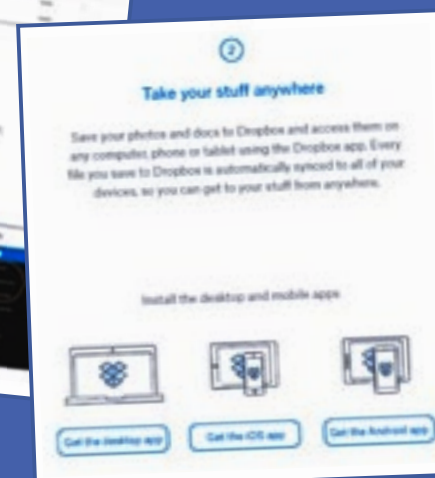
2

Take your stuff anywhere

Save your photos and docs to Dropbox and access them on any computer, phone or tablet using the Dropbox app. Every file you save to Dropbox is automatically synced to all of your devices, so you can get to your stuff from anywhere.

Install the desktop and mobile apps

Get the desktop app

Get the iOS app

Get the Android app